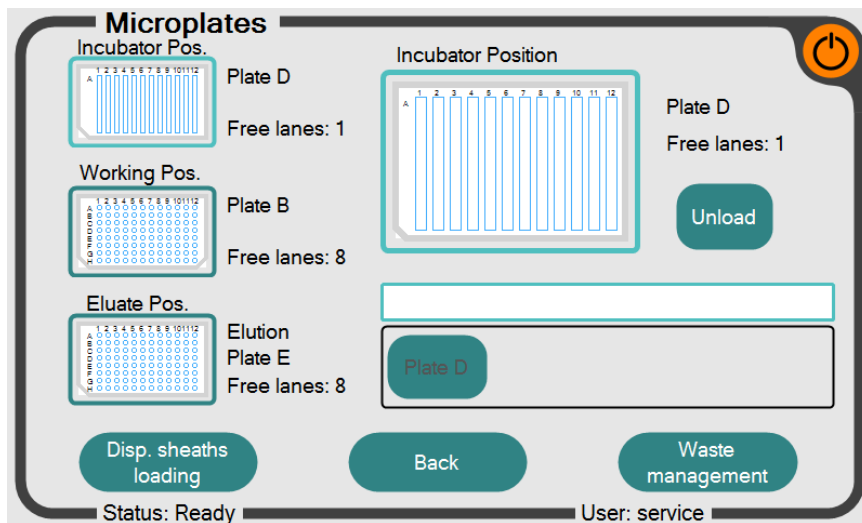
Microplates

Incubator Pos.

A 1 2 3 4 5 6 7 8 9 10 11 12

Plate D

Free lanes: 1

Working Pos.

1 2 3 4 5 6 7 8 9 10 11 12
A B C D E F G H

Plate B

Free lanes: 8

Eluate Pos.

1 2 3 4 5 6 7 8 9 10 11 12
A B C D E F G H

Elution
Plate E

Free lanes: 8

Incubator Position

A 1 2 3 4 5 6 7 8 9 10 11 12

Plate D

Free lanes: 1

Unload

Plate D

Disp. sheaths loading

Back

Waste management

Status: Ready

User: service